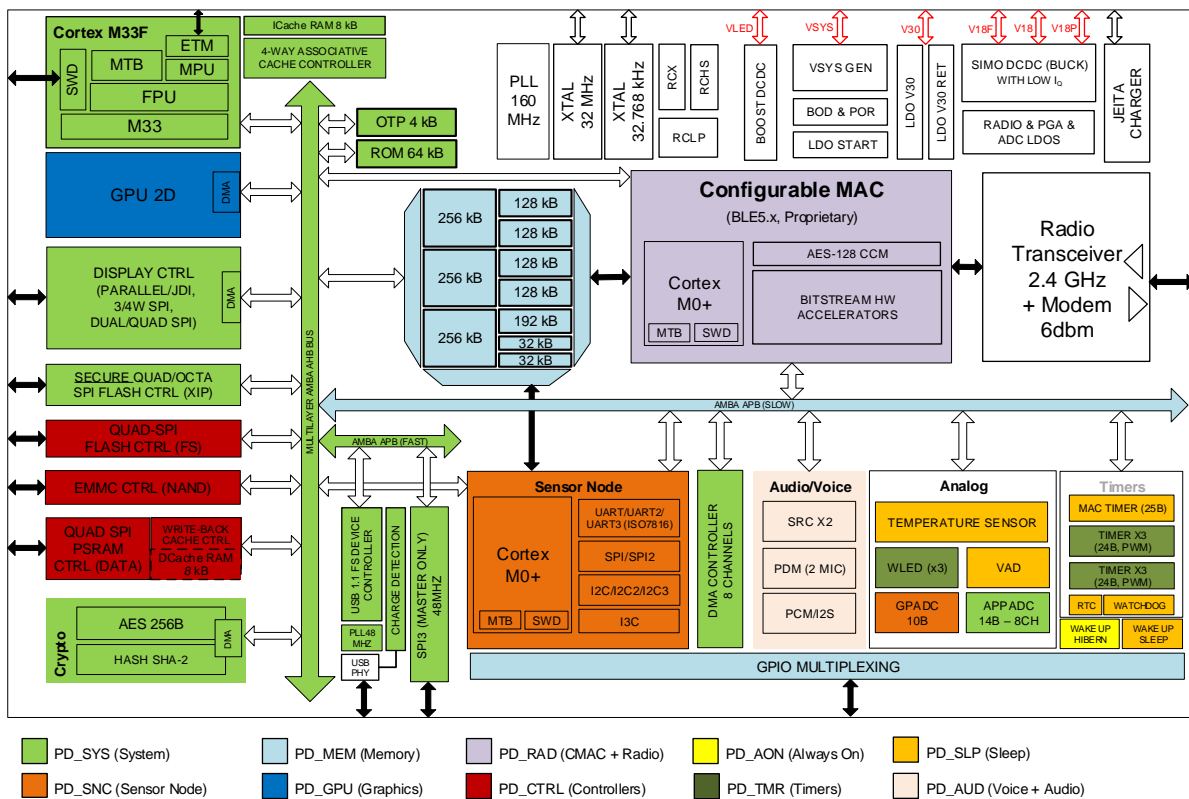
Cortex M33F
ETM
SWD
MTB
MPU
FPU
M33
ICache RAM 8 kB
4-WAY ASSOCIATIVE CACHE CONTROLLER
OTP 4 kB
ROM 64 kB
GPU 2D
DMA
DISPLAY CTRL (PARALLEL/JDI, 3/4W SPI, DUAL/QUAD SPI)
DMA
SECURE QUAD/OCTA SPI FLASH CTRL (XIP)
QUAD-SPI FLASH CTRL (FS)
EMMC CTRL (NAND)
QUAD SPI PSRAM CTRL (DATA)
WRITE-BACK CACHE CTRL
DCache RAM 8 kB
Crypto
AES 256B
HASH SHA-2
DMA
MULTILAYER AMBA AHB BUS
AMBA APB (FAST)
USB 1.1 FS DEVICE CONTROLLER
PLL48 MHZ
USB PHY
CHARGE DETECTION
SPI3 (MASTER ONLY) 48MHZ
256 kB
128 kB
128 kB
256 kB
128 kB
128 kB
256 kB
192 kB
32 kB
32 kB
PLL 160 MHz
XTAL 32 MHz
XTAL 32.768 kHz
RCX
RCHS
RCLP
VLED
BOOST DCDC
VSYS
VSYS GEN
BOD & POR
LDO START
V30
LDO V30
LDO V30 RET
V18F
V18
V18P
SIMO DCDC (BUCK) WITH LOW $I_Q$
RADIO & PGA & ADC LDOS
JEITA CHARGER
Configurable MAC
(BLE5.x, Proprietary)
Cortex M0+
MTB
SWD
AES-128 CCM
BITSTREAM HW ACCELERATORS
Radio Transceiver 2.4 GHz + Modem 6dbm
AMBA APB (SLOW)
Sensor Node
Cortex M0+
MTB
SWD
UART/UART2/ UART3 (ISO7816)
SPI/SPI2
I2C/I2C2/I2C3
I3C
DMA CONTROLLER 8 CHANNELS
Audio/Voice
SRC X2
PDM (2 MIC)
PCM/I2S
Analog
TEMPERATURE SENSOR
WLED (x3)
VAD
GPADC 10B
APPADC 14B – 8CH
Timers
MAC TIMER (25B)
TIMER X3 (24B, PWM)
TIMER X3 (24B, PWM)
RTC
WATCHDOG
WAKE UP HIBERN
WAKE UP SLEEP
GPIO MULTIPLEXING
PD_SYS (System)
PD_MEM (Memory)
PD_RAD (CMAC + Radio)
PD_AON (Always On)
PD_SLP (Sleep)
PD_SNC (Sensor Node)
PD_GPU (Graphics)
PD_CTRL (Controllers)
PD_TMR (Timers)
PD_AUD (Voice + Audio)